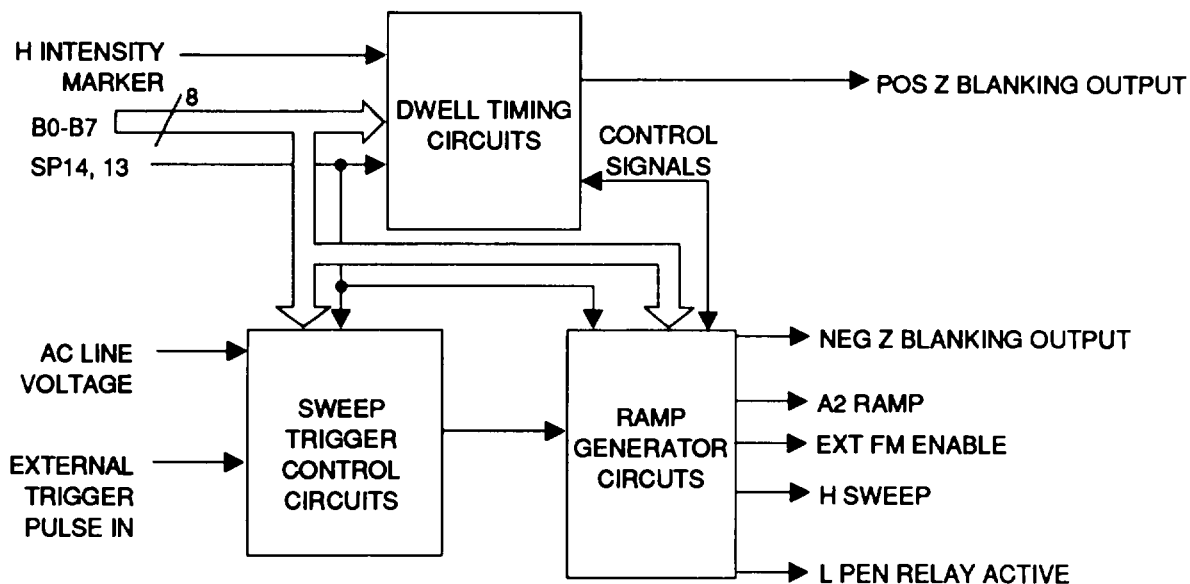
H INTENSITY MARKER

B0-B7

8

SP14, 13

DWELL TIMING CIRCUITS

POS Z BLANKING OUTPUT

CONTROL SIGNALS

AC LINE VOLTAGE

EXTERNAL TRIGGER PULSE IN

SWEEP TRIGGER CONTROL CIRCUITS

RAMP GENERATOR CIRCUTS

NEG Z BLANKING OUTPUT

A2 RAMP

EXT FM ENABLE

H SWEEP

L PEN RELAY ACTIVE